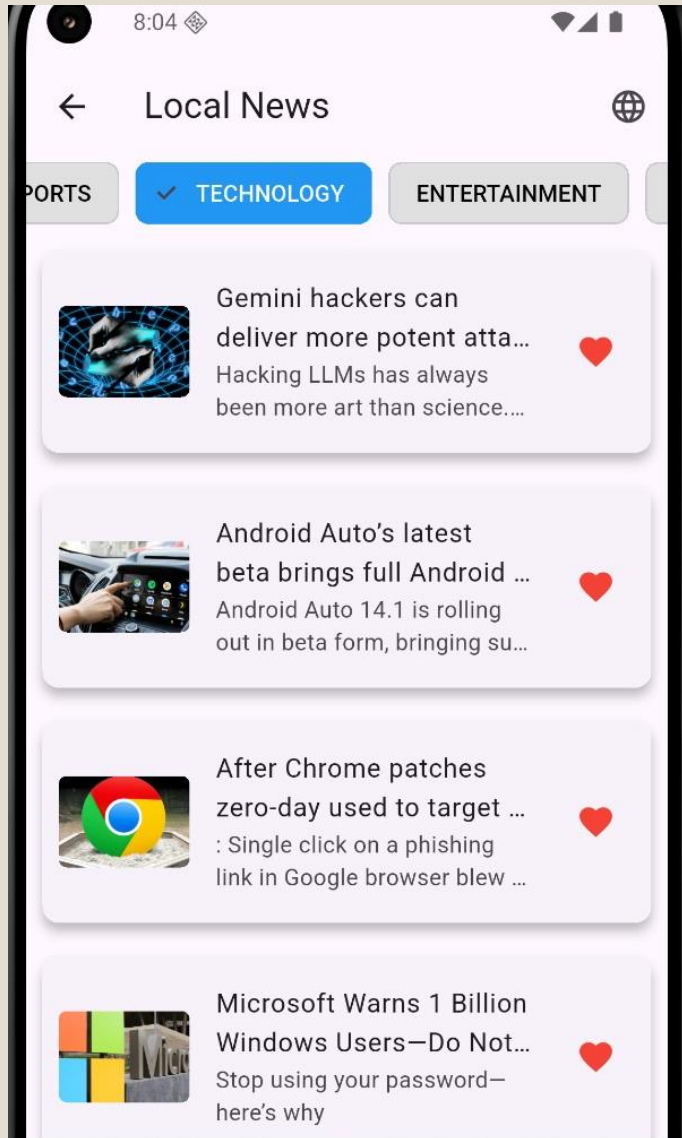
8:04

Local News

PORTS

TECHNOLOGY

ENTERTAINMENT

Gemini hackers can deliver more potent atta…
Hacking LLMs has always been more art than science.…

Android Auto’s latest beta brings full Android …
Android Auto 14.1 is rolling out in beta form, bringing su…

After Chrome patches zero-day used to target …
: Single click on a phishing link in Google browser blew …

Microsoft Warns 1 Billion Windows Users—Do Not…
Stop using your password—here’s why